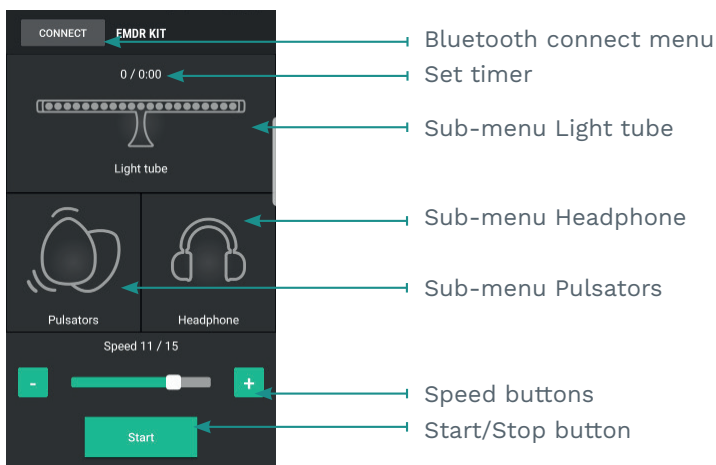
CONNECT
EMDR KIT
0 / 0:00
Light tube
Pulsators
Headphone
Speed 11 / 15
-
+
Start

Bluetooth connect menu
Set timer
Sub-menu Light tube
Sub-menu Headphone
Sub-menu Pulsators
Speed buttons
Start/Stop button